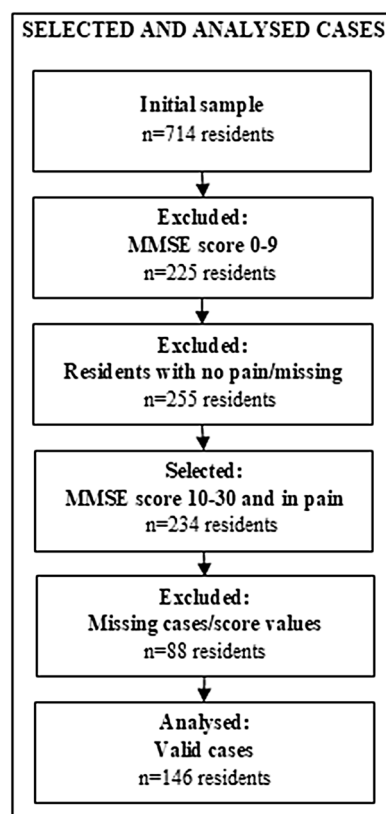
SELECTED AND ANALYSED CASES

Initial sample
n=714 residents

Excluded:
MMSE score 0-9
n=225 residents

Excluded:
Residents with no pain/missing
n=255 residents

Selected:
MMSE score 10-30 and in pain
n=234 residents

Excluded:
Missing cases/score values
n=88 residents

Analysed:
Valid cases
n=146 residents